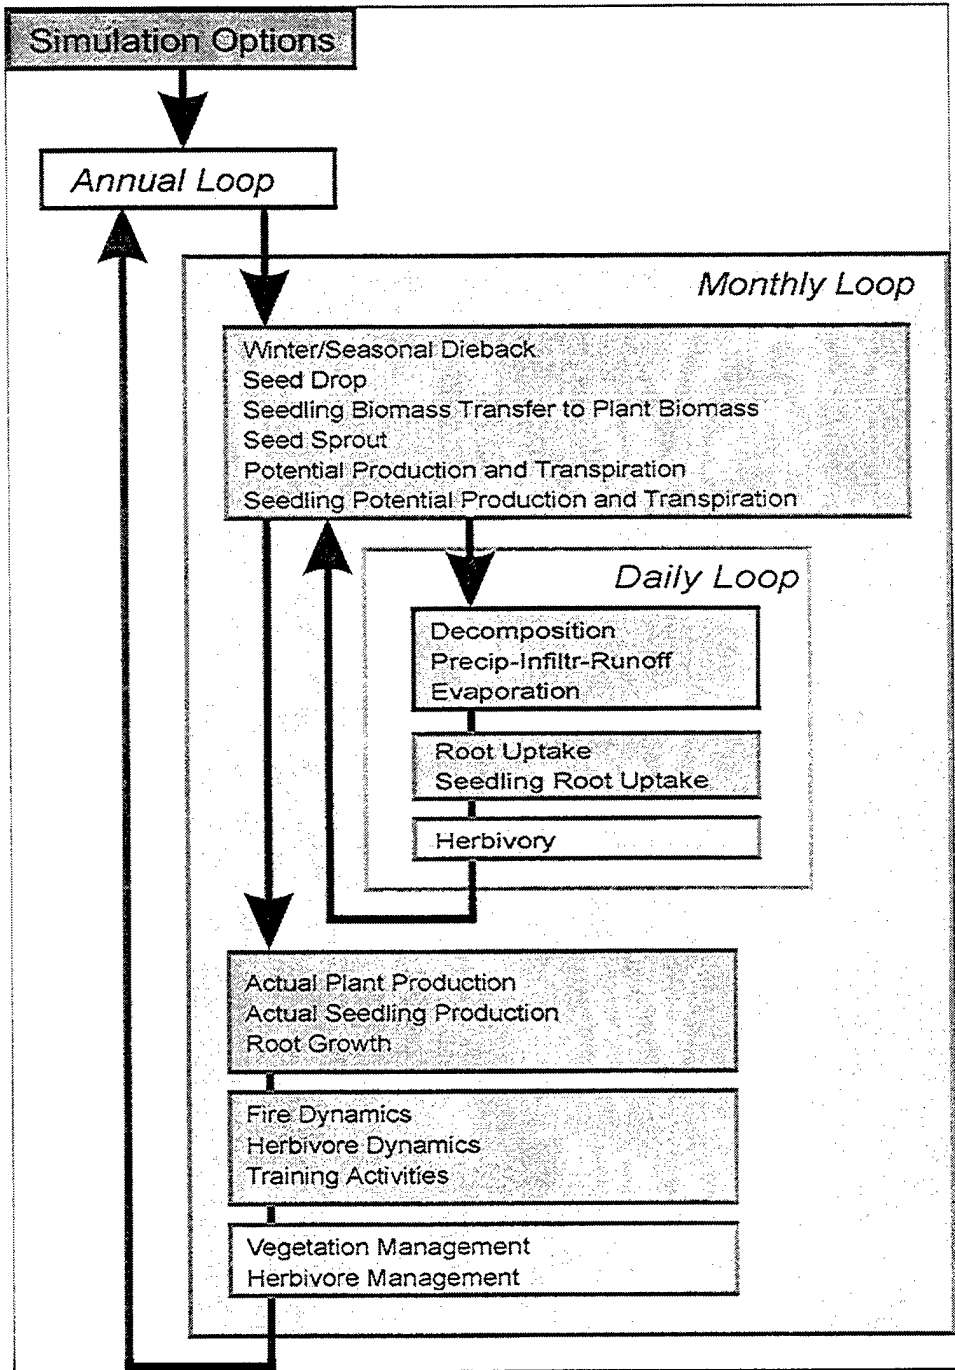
Simulation Options

Annual Loop

Monthly Loop

Winter/Seasonal Dieback
Seed Drop
Seedling Biomass Transfer to Plant Biomass
Seed Sprout
Potential Production and Transpiration
Seedling Potential Production and Transpiration

Daily Loop

Decomposition
Precip-Infiltr-Runoff
Evaporation

Root Uptake
Seedling Root Uptake

Herbivory

Actual Plant Production
Actual Seedling Production
Root Growth

Fire Dynamics
Herbivore Dynamics
Training Activities

Vegetation Management
Herbivore Management